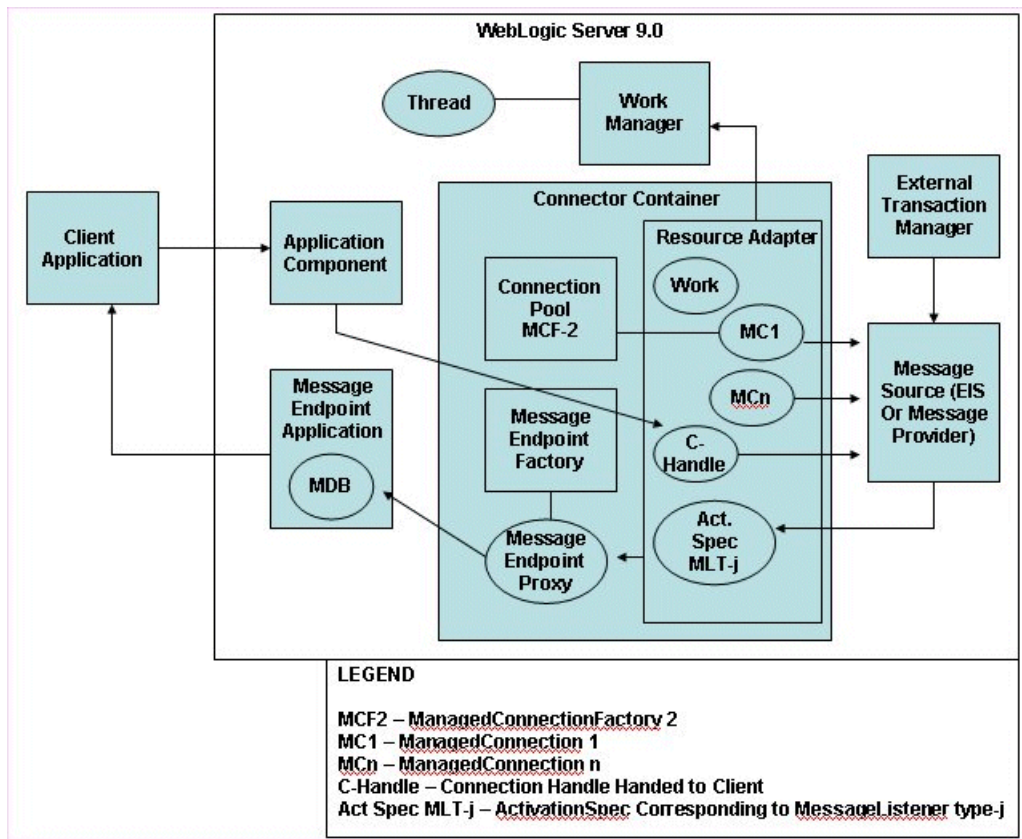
WebLogic Server 9.0

Thread

Work Manager

Connector Container

External Transaction Manager

Client Application

Application Component

Resource Adapter

Connection Pool MCF-2

Work

MC1

Message Source (EIS Or Message Provider)

MCn

Message Endpoint Application

Message Endpoint Factory

C-Handle

MDB

Act. Spec MLT-j

Message Endpoint Proxy

LEGEND

MCF2 – ManagedConnectionFactory 2
MC1 – ManagedConnection 1
MCn – ManagedConnection n
C-Handle – Connection Handle Handed to Client
Act Spec MLT-j – ActivationSpec Corresponding to MessageListener type-j